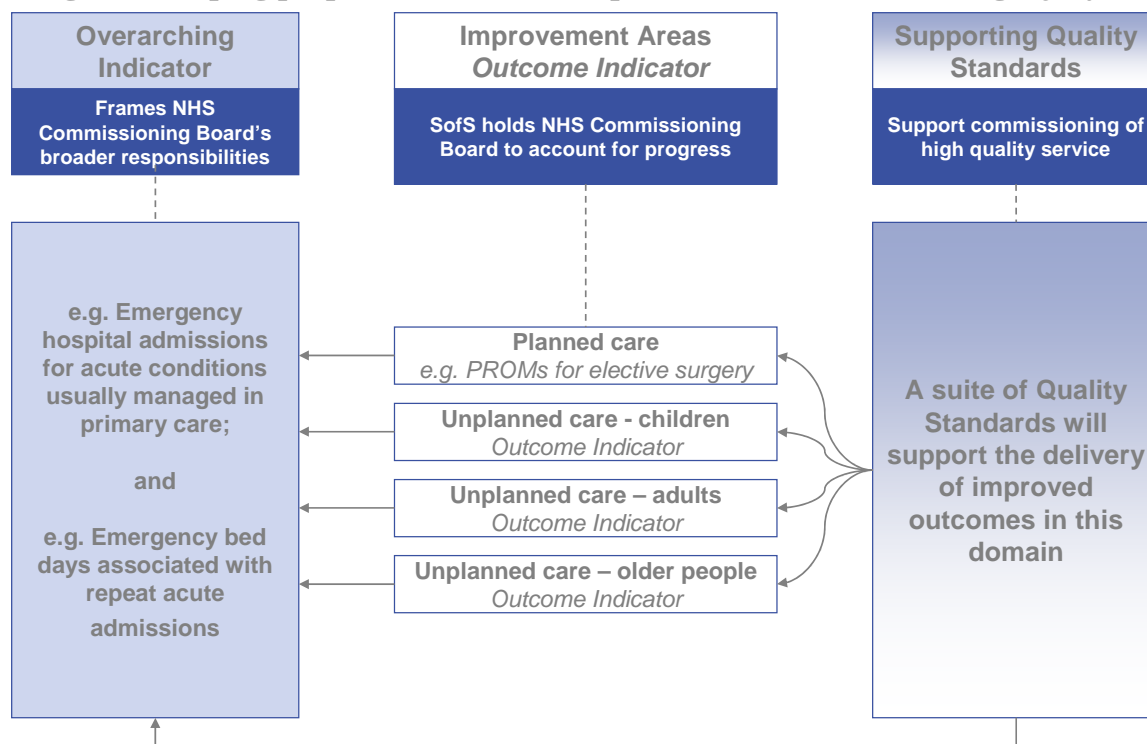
Overarching Indicator

Frames NHS Commissioning Board's broader responsibilities

e.g. Emergency hospital admissions for acute conditions usually managed in primary care;

and

e.g. Emergency bed days associated with repeat acute admissions

Improvement Areas
*Outcome Indicator*

SofS holds NHS Commissioning Board to account for progress

Planned care
*e.g. PROMs for elective surgery*

Unplanned care - children
*Outcome Indicator*

Unplanned care – adults
*Outcome Indicator*

Unplanned care – older people
*Outcome Indicator*

Supporting Quality Standards

Support commissioning of high quality service

A suite of Quality Standards will support the delivery of improved outcomes in this domain